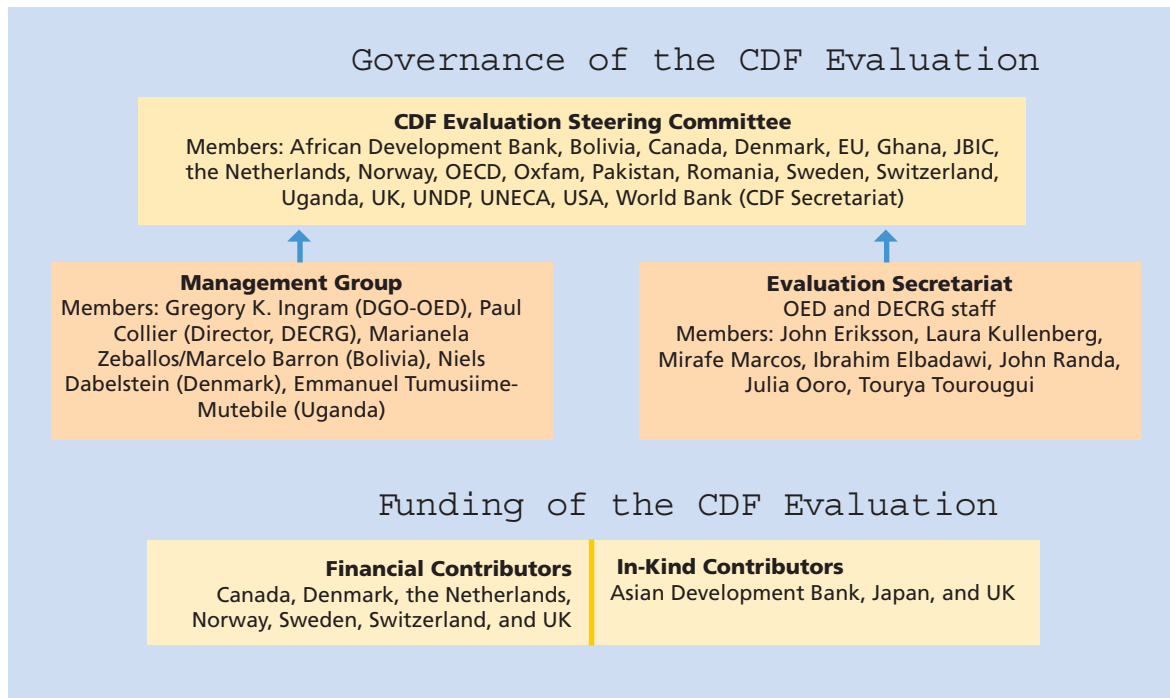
Governance of the CDF Evaluation

CDF Evaluation Steering Committee
Members: African Development Bank, Bolivia, Canada, Denmark, EU, Ghana, JBIC, the Netherlands, Norway, OECD, Oxfam, Pakistan, Romania, Sweden, Switzerland, Uganda, UK, UNDP, UNECA, USA, World Bank (CDF Secretariat)

Management Group
Members: Gregory K. Ingram (DGO-OED), Paul Collier (Director, DECRG), Marianela Zeballos/Marcelo Barron (Bolivia), Niels Dabelstein (Denmark), Emmanuel Tumusiime-Mutebile (Uganda)

Evaluation Secretariat
OED and DECRG staff
Members: John Eriksson, Laura Kullenberg, Mirafe Marcos, Ibrahim Elbadawi, John Randa, Julia Ooro, Tourya Tourougui

Funding of the CDF Evaluation

Financial Contributors
Canada, Denmark, the Netherlands, Norway, Sweden, Switzerland, and UK

In-Kind Contributors
Asian Development Bank, Japan, and UK